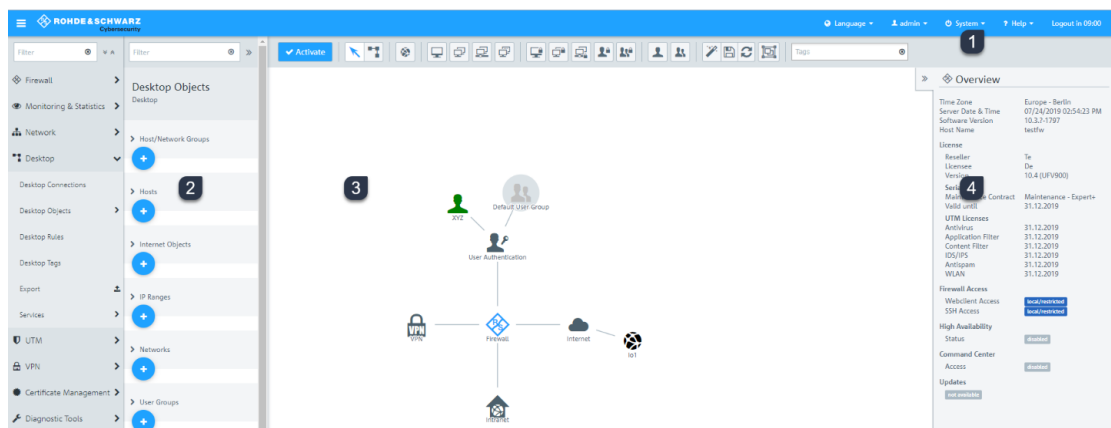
ROHDE&SCHWARZ
Cybersecurity

Language ▾ admin ▾ System ▾ Help ▾ Logout in 09:00

1

Filter

Filter

Activate

Tags

Firewall

Monitoring & Statistics

Network

Desktop

Desktop Connections

Desktop Objects

Desktop Rules

Desktop Tags

Export

Services

UTM

VPN

Certificate Management

Diagnostic Tools

Desktop Objects
Desktop

Host/Network Groups

Hosts

2

Internet Objects

IP Ranges

Networks

User Groups

3

XYZ

Default User Group

User Authentication

VPN

Firewall

Internet

ip1

Intranet

Overview

| | |
|---|---|
| Time Zone | Europe - Berlin |
| Server Date & Time | 07/24/2019 02:54:23 PM |
| Software Version | 10.3.7-1797 |
| Host Name | testfw |

License

| | |
|---|---|
| Reseller | Te |
| Licensee | De |
| Version | 10.4 (UFV900) |

4

| | |
|---|---|
| Maintenance Contract | Maintenance - Expert+ |
| Valid until | 31.12.2019 |

UTM Licenses

| | |
|---|---|
| Antivirus | 31.12.2019 |
| Application Filter | 31.12.2019 |
| Content Filter | 31.12.2019 |
| IDS/IPS | 31.12.2019 |
| Antispam | 31.12.2019 |
| WLAN | 31.12.2019 |

Firewall Access

| | |
|---|---|
| Webclient Access | local/restricted |
| SSH Access | local/restricted |

High Availability

| | |
|---|---|
| Status | disabled |

Command Center

| | |
|---|---|
| Access | disabled |

Updates

not available